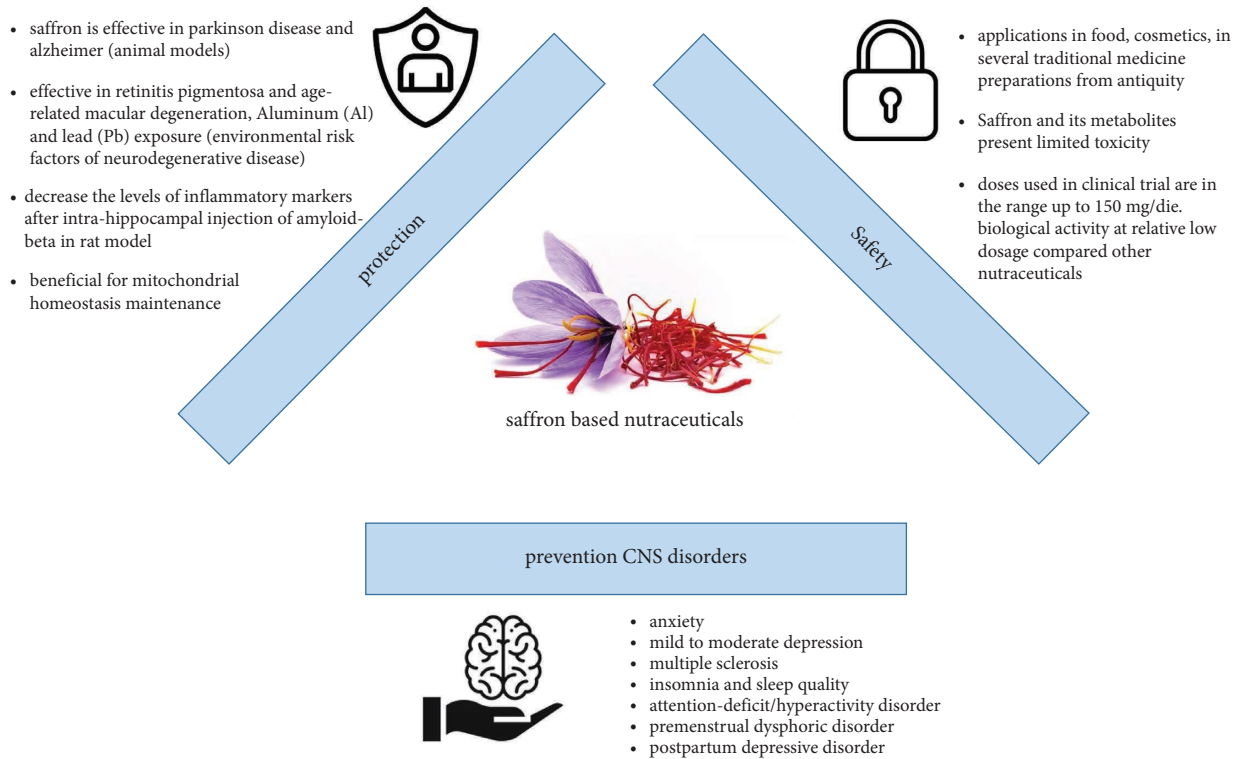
- saffron is effective in parkinson disease and alzheimer (animal models)
- effective in retinitis pigmentosa and age-related macular degeneration, Aluminum (Al) and lead (Pb) exposure (environmental risk factors of neurodegenerative disease)
- decrease the levels of inflammatory markers after intra-hippocampal injection of amyloid-beta in rat model
- beneficial for mitochondrial homeostasis maintenance

protection

- applications in food, cosmetics, in several traditional medicine preparations from antiquity
- Saffron and its metabolites present limited toxicity
- doses used in clinical trial are in the range up to 150 mg/die. biological activity at relative low dosage compared other nutraceuticals

Safety

saffron based nutraceuticals

prevention CNS disorders

- anxiety
- mild to moderate depression
- multiple sclerosis
- insomnia and sleep quality
- attention-deficit/hyperactivity disorder
- premenstrual dysphoric disorder
- postpartum depressive disorder